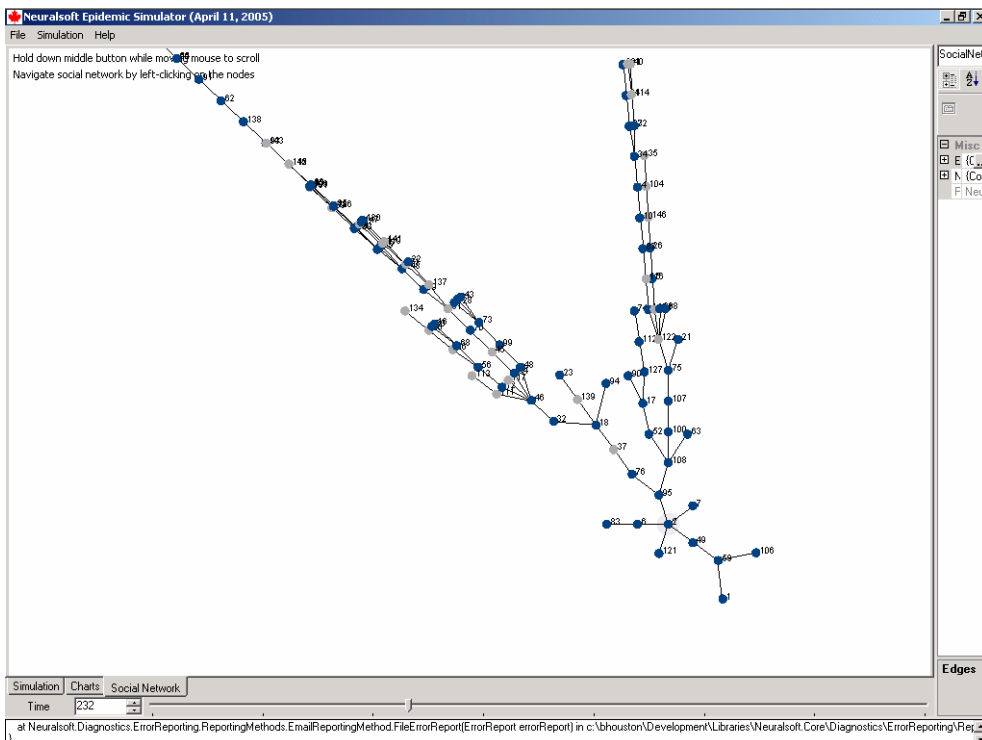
Neuralsoft Epidemic Simulator (April 11, 2005)

File Simulation Help

Hold down middle button while moving mouse to scroll
Navigate social network by left-clicking on the nodes

62
138
143
145
22
137
134
73
43
46
68
99
56
113
48
111
46
23
139
94
32
18
37
76
95
83
6
7
49
121
59
106
1
114
122
135
104
146
26
123
21
112
127
75
90
17
107
52
100
63
108

SocialNe
Misc
E (C
N (Co
F Neu

Edges

Simulation Charts Social Network

Time 232

at Neuralsoft.Diagnostics.ErrorReporting.ReportingMethods.EmailReportingMethod.FileErrorReport(ErrorReport errorReport) in c:\bhouston\Development\Libraries\Neuralsoft.Core\Diagnostics\ErrorReporting\Rep
)